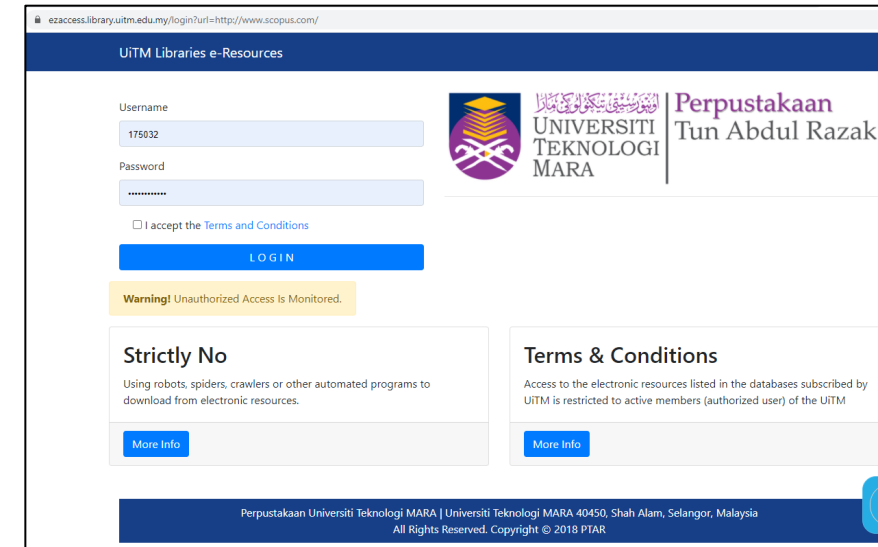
ezaccess.library.uitm.edu.my/login?url=http://www.scopus.com/

UiTM Libraries e-Resources

Username

175032

Password

••••••••••••

I accept the Terms and Conditions

LOGIN

Warning! Unauthorized Access Is Monitored.

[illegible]
UNIVERSITI
TEKNOLOGI
MARA

Perpustakaan
Tun Abdul Razak

Strictly No

Using robots, spiders, crawlers or other automated programs to download from electronic resources.

More Info

Terms & Conditions

Access to the electronic resources listed in the databases subscribed by UiTM is restricted to active members (authorized user) of the UiTM

More Info

Perpustakaan Universiti Teknologi MARA | Universiti Teknologi MARA 40450, Shah Alam, Selangor, Malaysia
All Rights Reserved. Copyright © 2018 PTAR